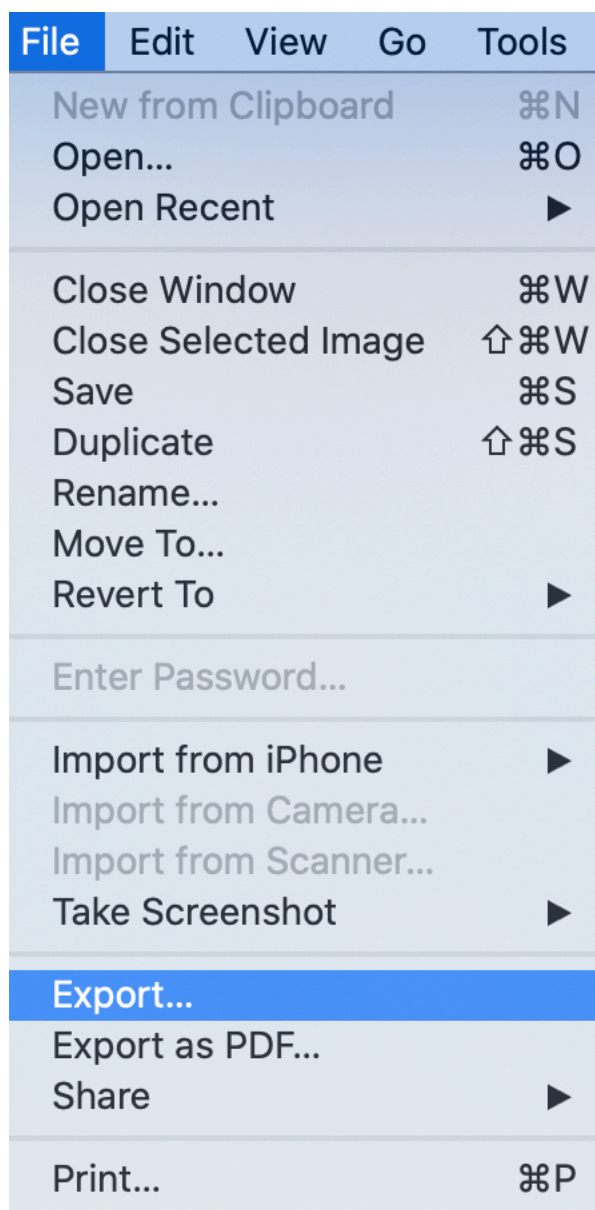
File Edit View Go Tools

New from Clipboard ⌘N
Open... ⌘O
Open Recent ▶

Close Window ⌘W
Close Selected Image ⇧⌘W
Save ⌘S
Duplicate ⇧⌘S
Rename...
Move To...
Revert To ▶

Enter Password...

Import from iPhone ▶
Import from Camera...
Import from Scanner...
Take Screenshot ▶

Export...
Export as PDF...
Share ▶

Print... ⌘P